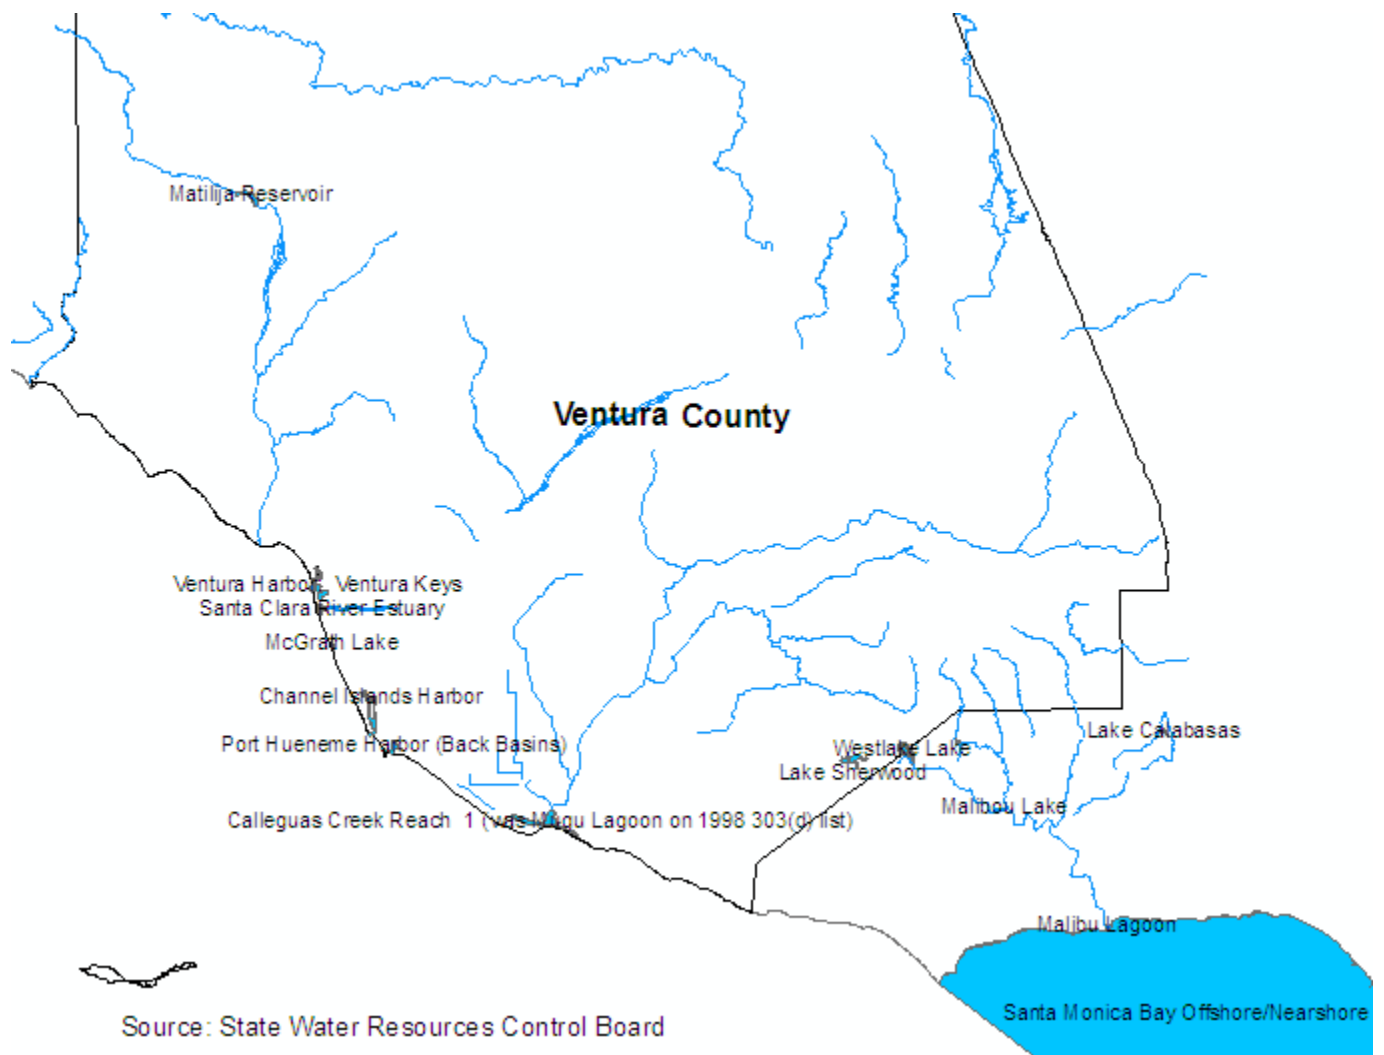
Matilija Reservoir

Ventura County

Ventura Harbor, Ventura Keys
Santa Clara River Estuary
McGrath Lake
Channel Islands Harbor
Port Hueneme Harbor (Back Basins)
Calleguas Creek Reach 1 (was Mugu Lagoon on 1998 303(d) list)

Westlake Lake
Lake Sherwood
Lake Calabasas
Malibou Lake
Malibu Lagoon
Santa Monica Bay Offshore/Nearshore

Source: State Water Resources Control Board